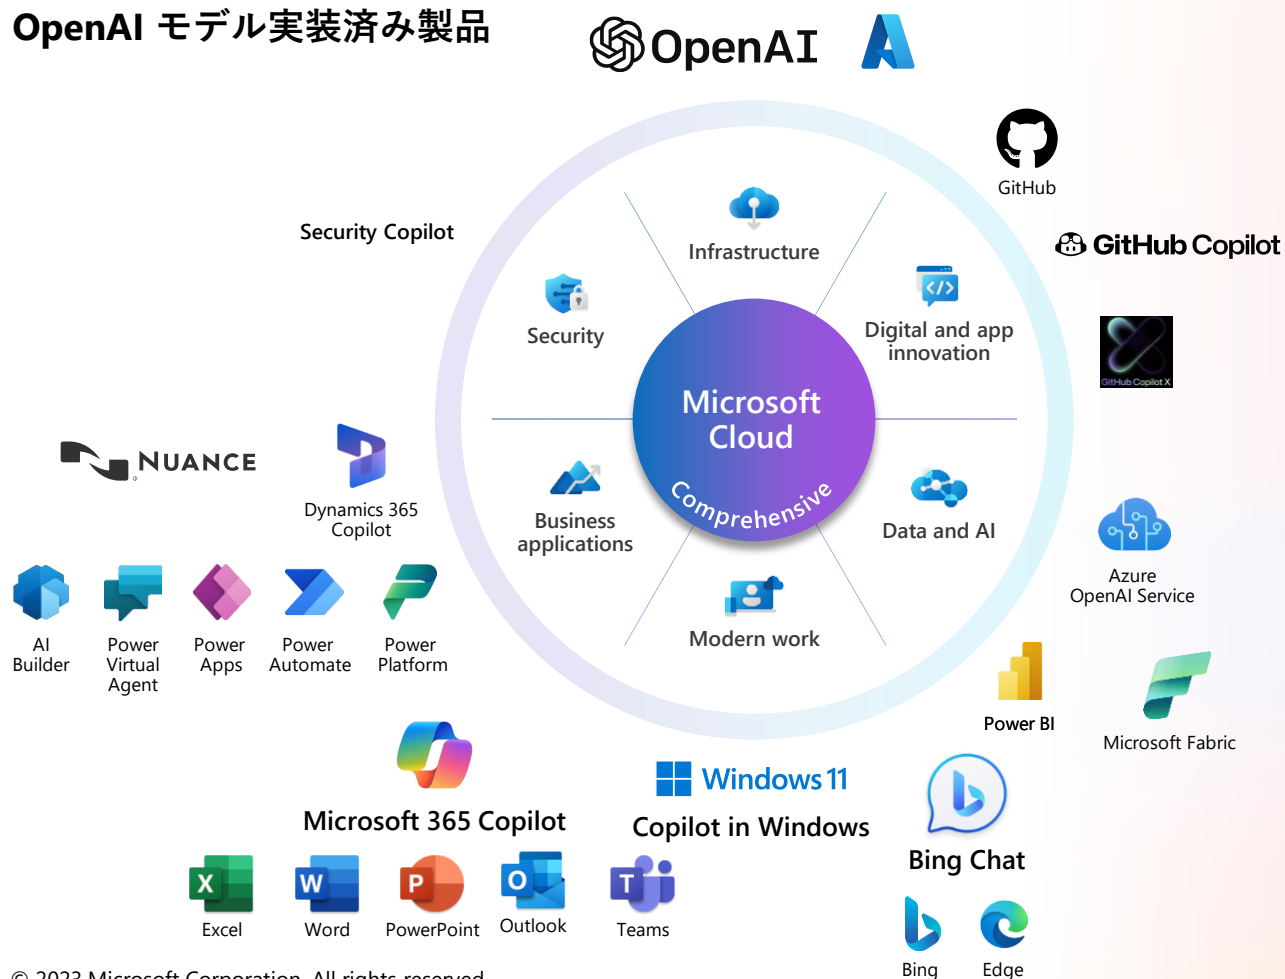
OpenAI モデル実装済み製品

OpenAI

GitHub

GitHub Copilot

GitHub Copilot X

Security Copilot

Infrastructure

Security

Digital and app innovation

Microsoft Cloud

Comprehensive

Business applications

Data and AI

Modern work

NUANCE

Dynamics 365 Copilot

AI Builder

Power Virtual Agent

Power Apps

Power Automate

Power Platform

Azure OpenAI Service

Power BI

Microsoft Fabric

Microsoft 365 Copilot

Windows 11

Copilot in Windows

Bing Chat

Excel

Word

PowerPoint

Outlook

Teams

Bing

Edge

© 2023 Microsoft Corporation. All rights reserved.